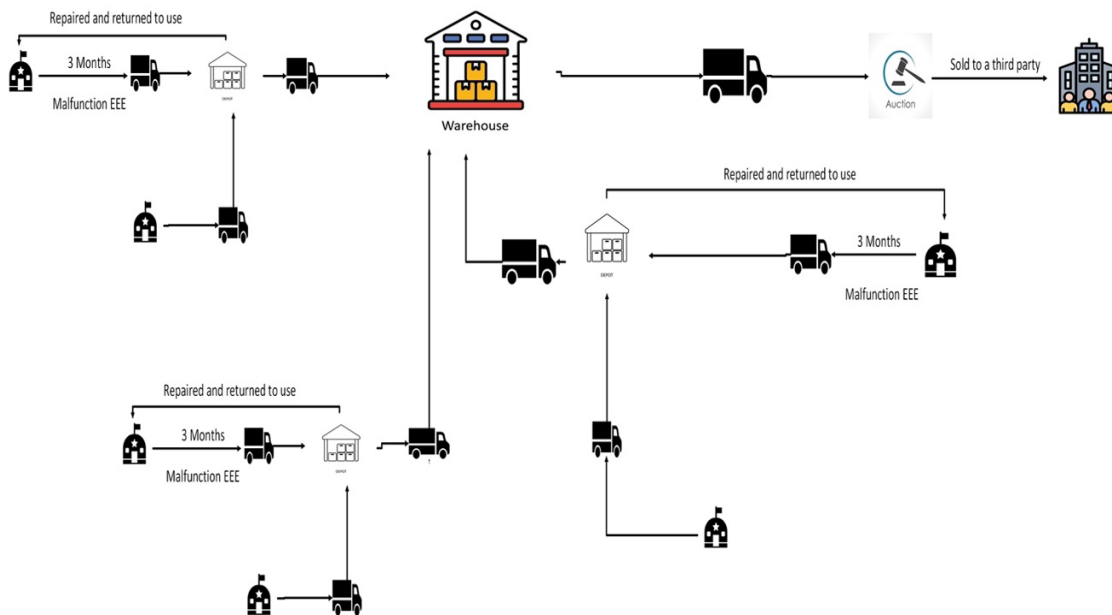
Repaired and returned to use

3 Months

Malfunction EEE

DEPOT

Warehouse

Auction

Sold to a third party

Repaired and returned to use

3 Months

DEPOT

Malfunction EEE

Repaired and returned to use

3 Months

Malfunction EEE

DEPOT